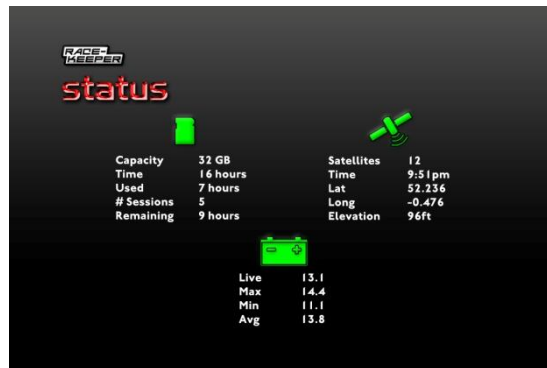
RACE-KEEPER

status

| | |
|---|---|
| Capacity | 32 GB |
| Time | 16 hours |
| Used | 7 hours |
| # Sessions | 5 |
| Remaining | 9 hours |

| | |
|---|---|
| Satellites | 12 |
| Time | 9:51pm |
| Lat | 52.236 |
| Long | -0.476 |
| Elevation | 96ft |

- +

| | |
|---|---|
| Live | 13.1 |
| Max | 14.4 |
| Min | 11.1 |
| Avg | 13.8 |